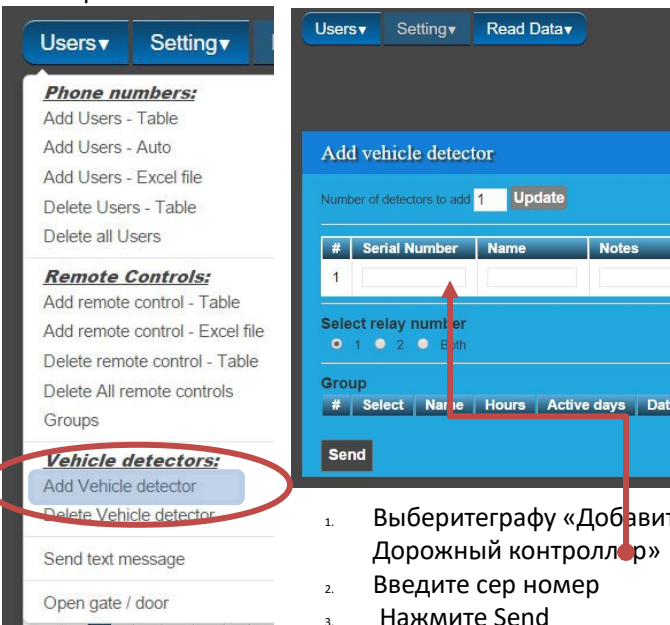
Users▾ Setting▾

Phone numbers:
Add Users - Table
Add Users - Auto
Add Users - Excel file
Delete Users - Table
Delete all Users

Remote Controls:
Add remote control - Table
Add remote control - Excel file
Delete remote control - Table
Delete All remote controls
Groups

Vehicle detectors:
Add Vehicle detector
Delete Vehicle detector

Send text message

Open gate / door

Users▾ Setting▾ Read Data▾

Add vehicle detector

Number of detectors to add 1 Update

| # | Serial Number | Name | Notes |
|---|---|---|---|
| 1 | | | |

Select relay number
1 2 Both

Group

| # | Select | Name | Hours | Active days | Dat |
|---|---|---|---|---|---|

Send

1. Выберитеграфу «Добави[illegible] Дорожный контроллер»
2. Введите сер номер
3. Нажмите Send